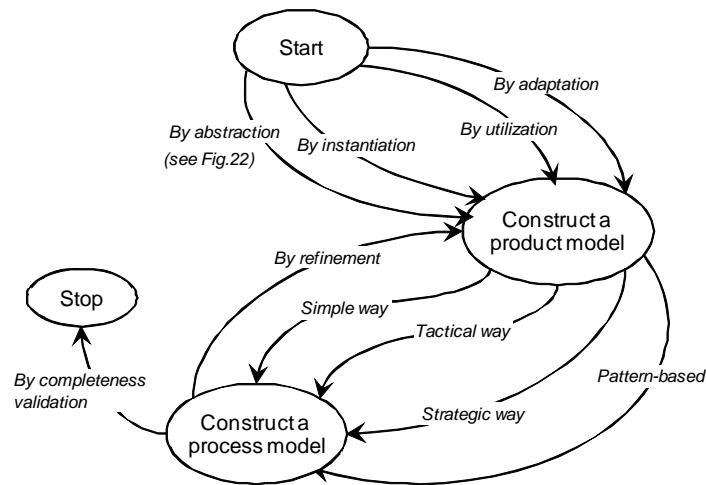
Start

By adaptation

By utilization

By instantiation

By abstraction (see Fig.22)

Construct a product model

By refinement

Stop

Simple way

Tactical way

By completeness validation

Pattern-based

Strategic way

Construct a process model